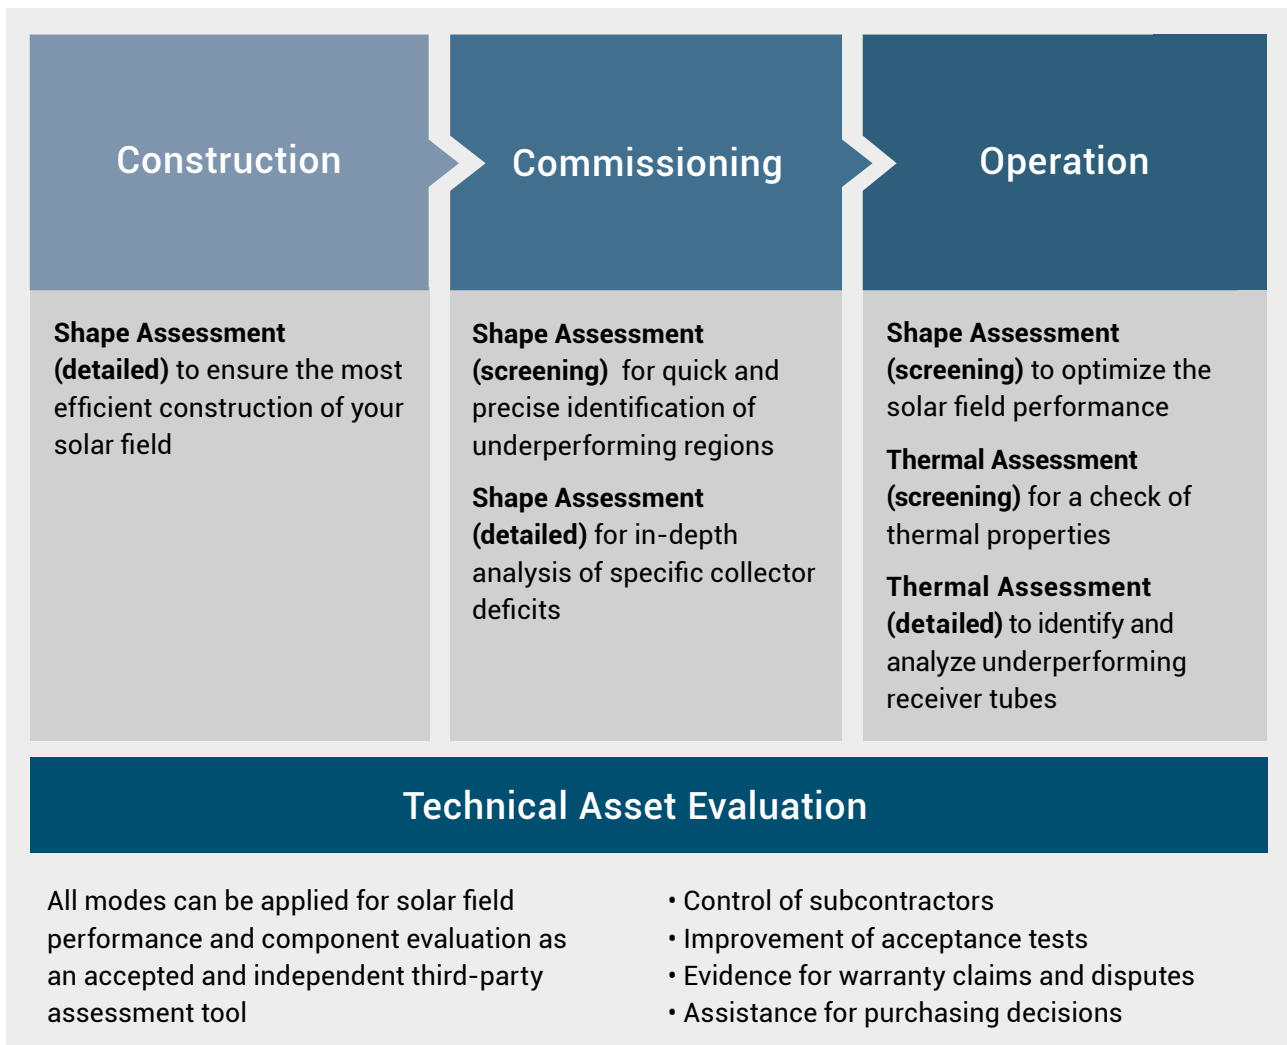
Construction

Shape Assessment (detailed) to ensure the most efficient construction of your solar field

Commissioning

Shape Assessment (screening) for quick and precise identification of underperforming regions

Shape Assessment (detailed) for in-depth analysis of specific collector deficits

Operation

Shape Assessment (screening) to optimize the solar field performance

Thermal Assessment (screening) for a check of thermal properties

Thermal Assessment (detailed) to identify and analyze underperforming receiver tubes

Technical Asset Evaluation

All modes can be applied for solar field performance and component evaluation as an accepted and independent third-party assessment tool

• Control of subcontractors
• Improvement of acceptance tests
• Evidence for warranty claims and disputes
• Assistance for purchasing decisions